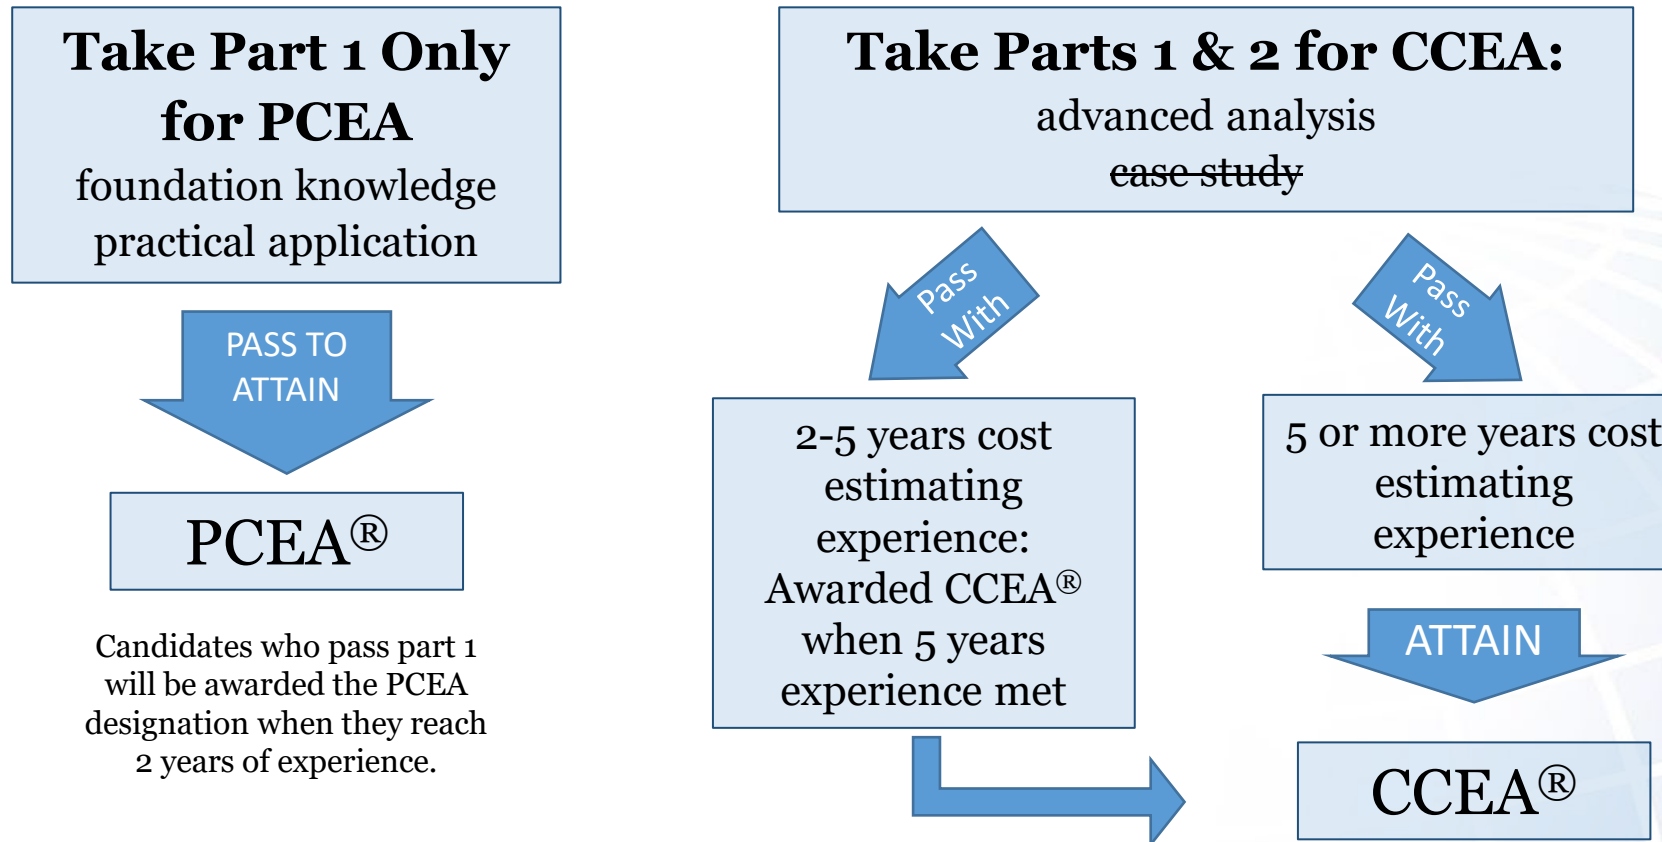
Take Part 1 Only for PCEA
foundation knowledge
practical application

PASS TO ATTAIN

PCEA®

Candidates who pass part 1 will be awarded the PCEA designation when they reach 2 years of experience.

Take Parts 1 & 2 for CCEA:
advanced analysis
~~case study~~

Pass With

Pass With

2-5 years cost estimating experience: Awarded CCEA® when 5 years experience met

5 or more years cost estimating experience

ATTAIN

CCEA®